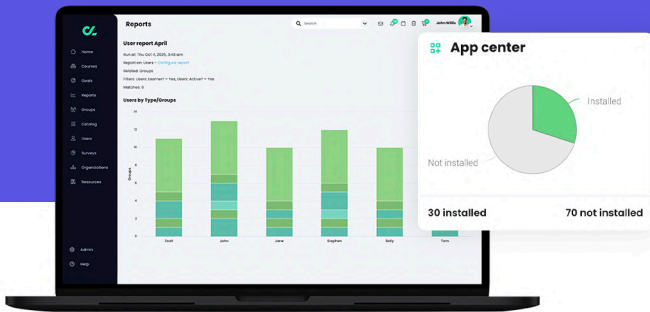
Reports

Search

John Willis

Home
Courses
Goals
Reports
Groups
Catalog
Users
Surveys
Organizations
Resources

Admin
Help

User report April

Run at: Thu Oct 1, 2020, 3:48 am
Report on: Users - Configure report
Related: Groups
Filters: Users: Learner? = Yes, Users: Active? = Yes
Matches: 9

Users by Type/Groups

12
10
8
6
4
2
0

Groups

Scott
John
Jane
Stephen
Sally
Tom

App center

Installed

Not installed

30 installed

70 not installed